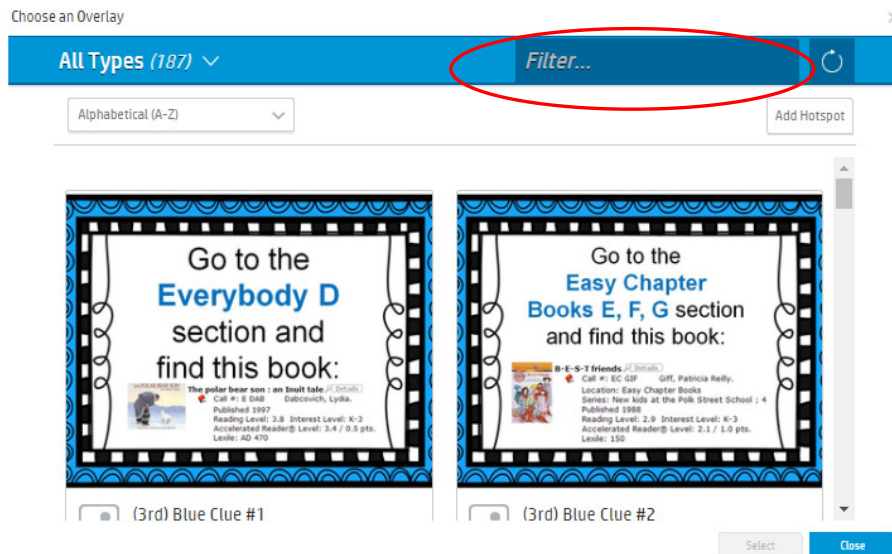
Choose an Overlay

All Types (187)

Filter...

Alphabetical (A-Z)

Add Hotspot

Go to the Everybody D section and find this book:

The polar bear son : an Inuit tale Details
Call #: E DAB Dabcovich, Lydia.
Published 1997
Reading Level: 3.8 Interest Level: K-3
Accelerated Reader® Level: 3.4 / 0.5 pts.
Lexile: AD 470

(3rd) Blue Clue #1

Go to the Easy Chapter Books E, F, G section and find this book:

B-E-S-T friends. Details
Call #: EC GIF Giff, Patricia Reilly.
Location: Easy Chapter Books
Series: New kids at the Polk Street School ; 4
Published 1988
Reading Level: 2.9 Interest Level: K-3
Accelerated Reader® Level: 2.1 / 1.0 pts.
Lexile: 150

(3rd) Blue Clue #2

Select

Close